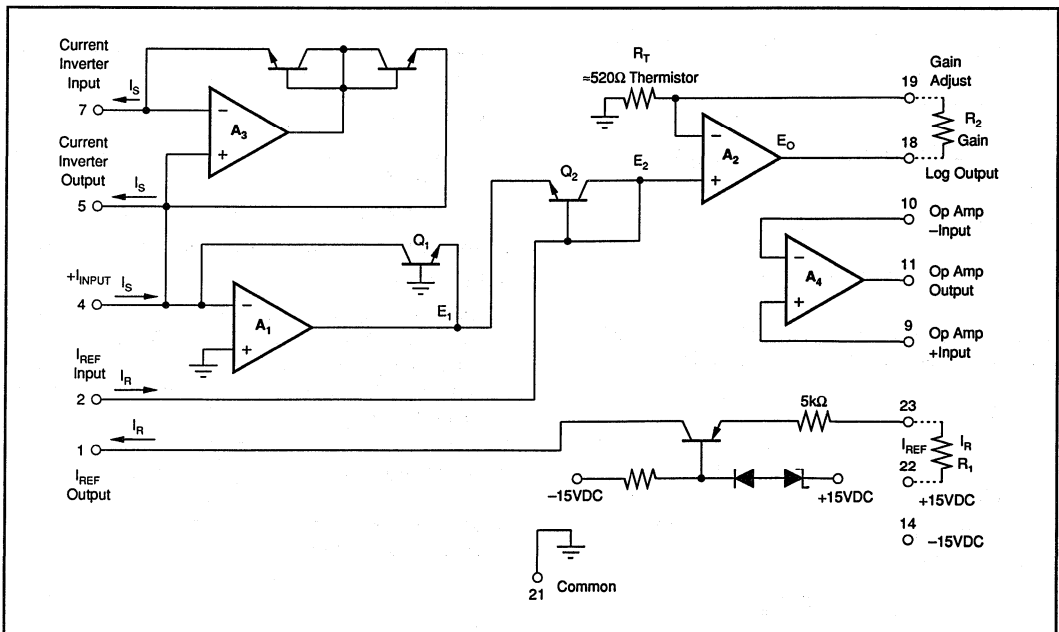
Current Inverter Input
$I_S$
7

$A_3$

Current Inverter Output
$I_S$
5

$+I_{INPUT}$
$I_S$
4

$A_1$

$Q_1$

$E_1$

$I_{REF}$ Input
$I_R$
2

$I_R$
1
$I_{REF}$ Output

$R_T$
≈520Ω Thermistor

$Q_2$

$E_2$

$A_2$

$E_O$

19 Gain Adjust

$R_2$ Gain

18 Log Output

10 Op Amp −Input

$A_4$

11 Op Amp Output

9 Op Amp +Input

5kΩ

23

$I_{REF}$
$I_R$
$R_1$
22

+15VDC

−15VDC

+15VDC

14 −15VDC

21 Common